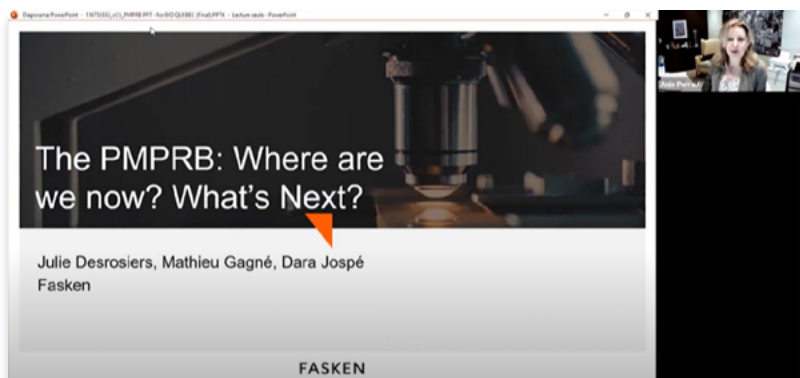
Diaporama PowerPoint - 11075592_v(1)_PMPRB PPT - for BIO QUEBEC (Final).PPTX - Lecture seule - PowerPoint

The PMPRB: Where are we now? What's Next?

Julie Desrosiers, Mathieu Gagné, Dara Jospé
Fasken

FASKEN

Ann Perra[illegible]